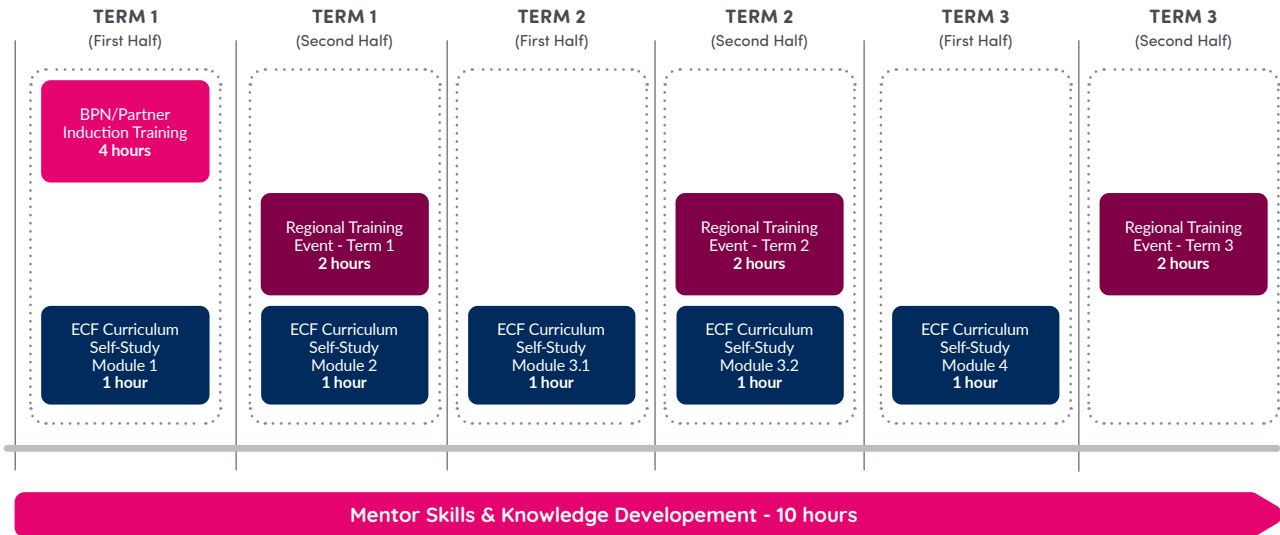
TERM 1
(First Half)

BPN/Partner Induction Training
4 hours

ECF Curriculum Self-Study Module 1
1 hour

TERM 1
(Second Half)

Regional Training Event - Term 1
2 hours

ECF Curriculum Self-Study Module 2
1 hour

TERM 2
(First Half)

ECF Curriculum Self-Study Module 3.1
1 hour

TERM 2
(Second Half)

Regional Training Event - Term 2
2 hours

ECF Curriculum Self-Study Module 3.2
1 hour

TERM 3
(First Half)

ECF Curriculum Self-Study Module 4
1 hour

TERM 3
(Second Half)

Regional Training Event - Term 3
2 hours

Mentor Skills & Knowledge Developement - 10 hours